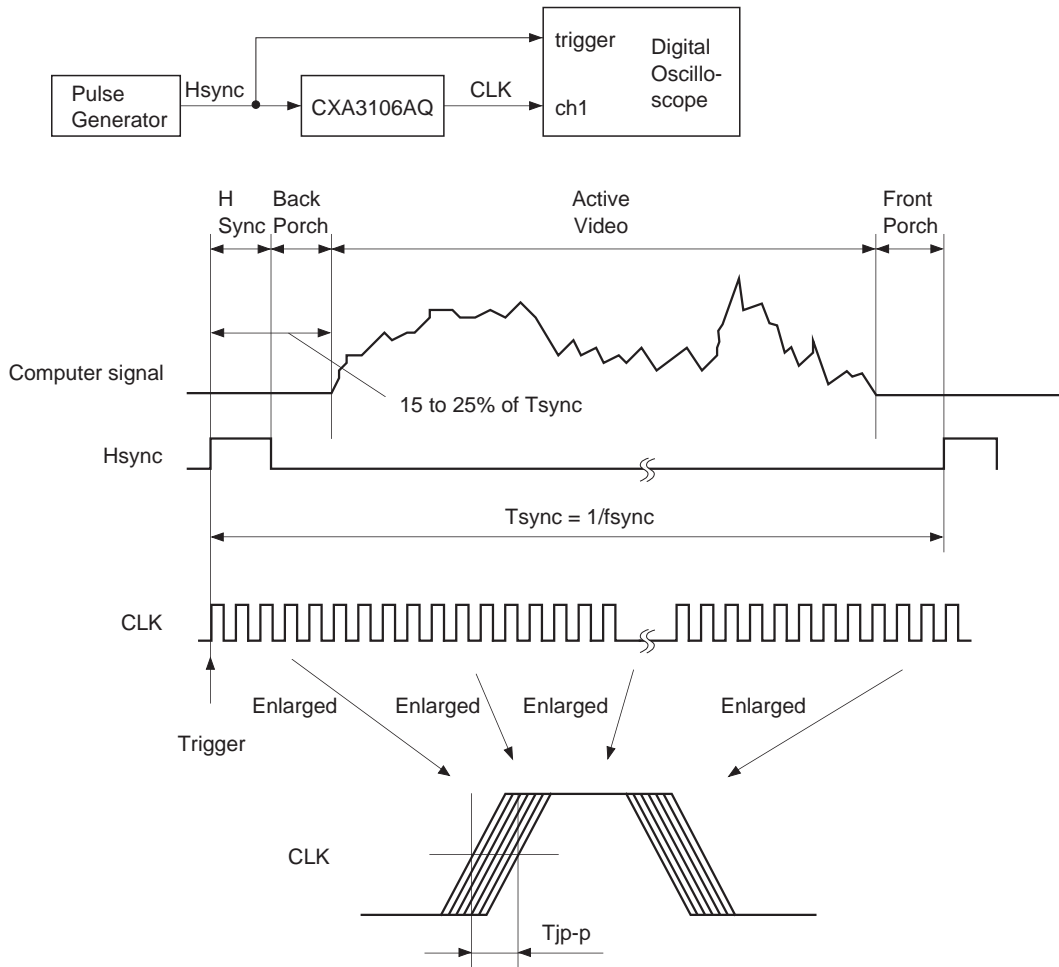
Pulse Generator

Hsync

CXA3106AQ

CLK

trigger

ch1

Digital Oscilloscope

H Sync

Back Porch

Active Video

Front Porch

Computer signal

15 to 25% of Tsync

Hsync

Tsync = 1/fsync

CLK

Trigger

Enlarged

Enlarged

Enlarged

Enlarged

CLK

Tjp-p